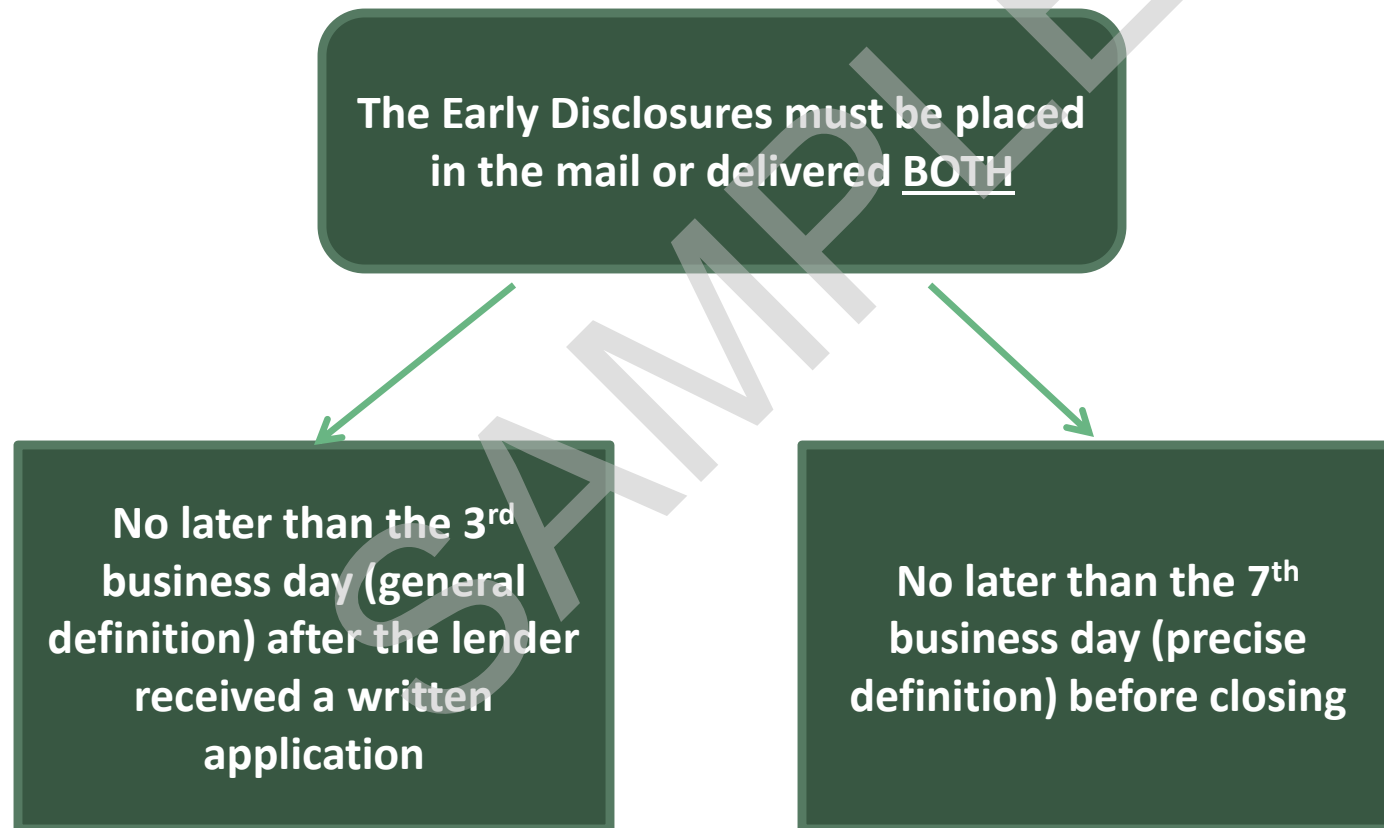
The Early Disclosures must be placed in the mail or delivered BOTH

No later than the 3$^{rd}$ business day (general definition) after the lender received a written application

No later than the 7$^{th}$ business day (precise definition) before closing

SAMPLE